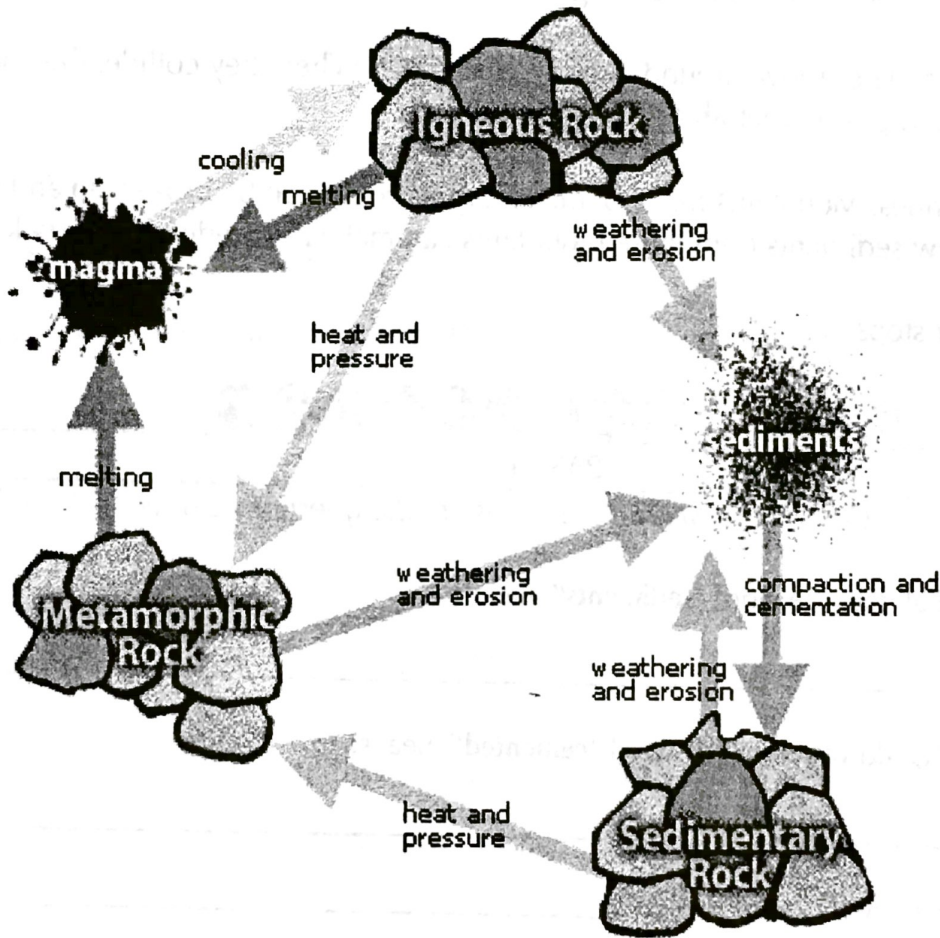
Igneous Rock

cooling

melting

magma

weathering and erosion

heat and pressure

sediments

melting

Metamorphic Rock

weathering and erosion

compaction and cementation

weathering and erosion

heat and pressure

Sedimentary Rock